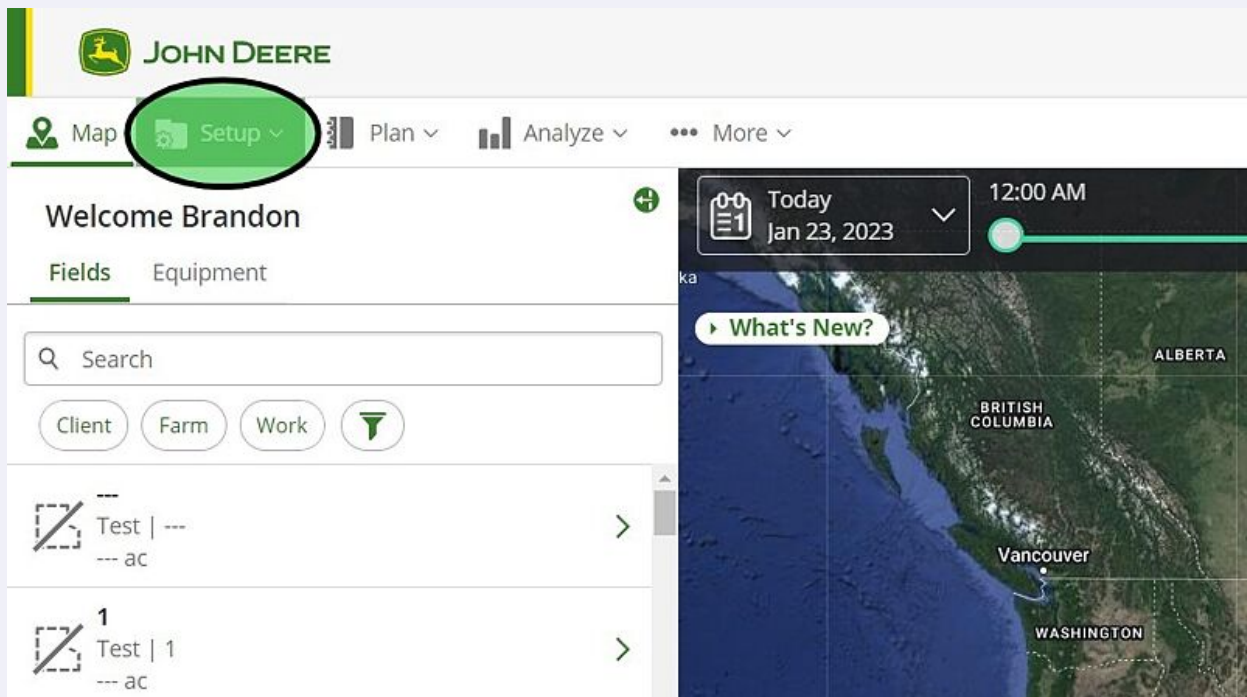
JOHN DEERE

Map Setup Plan Analyze More

Welcome Brandon

Fields Equipment

Search

Client Farm Work

---
Test | ---
--- ac

1
Test | 1
--- ac

Today
Jan 23, 2023

12:00 AM

ka

What's New?

ALBERTA

BRITISH COLUMBIA

Vancouver

WASHINGTON